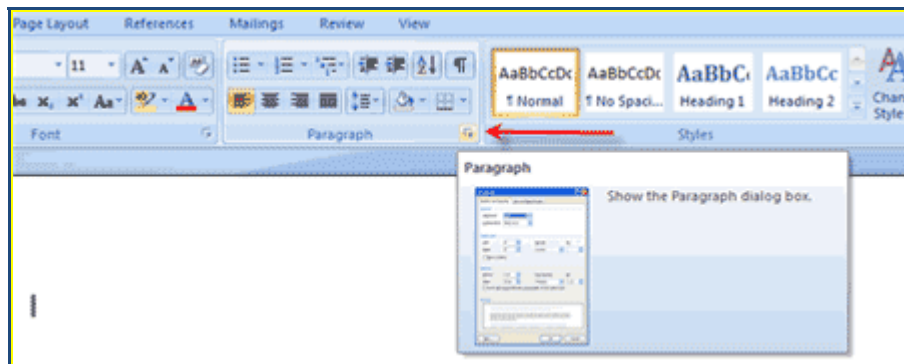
Page Layout References Mailings Review View

11 A A Aa A

Font

Paragraph

AaBbCcDc ¶ Normal AaBbCcDc ¶ No Spaci... AaBbCc Heading 1 AaBbCc Heading 2 Change Styles

Styles

Paragraph

Show the Paragraph dialog box.